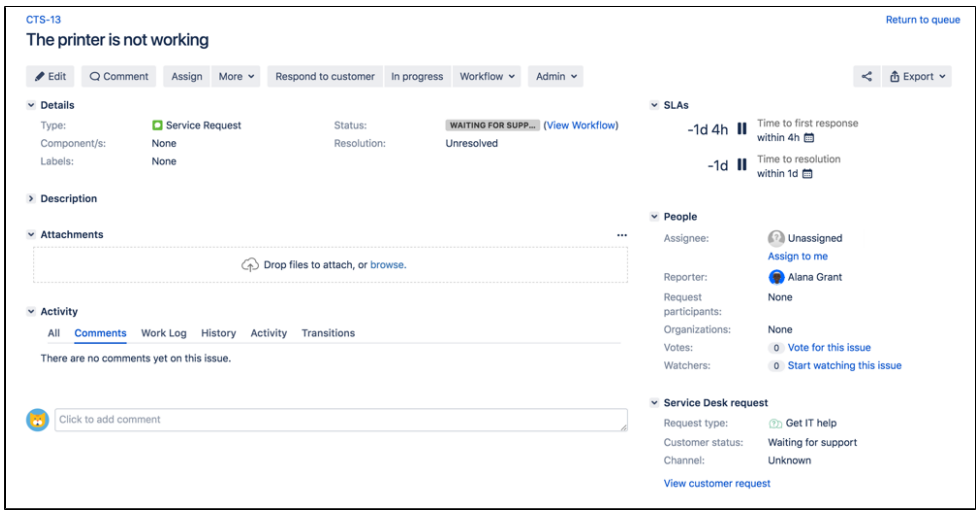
CTS-13
Return to queue

The printer is not working

Edit | Comment | Assign | More | Respond to customer | In progress | Workflow | Admin | Export

Details
Type: Service Request
Status: WAITING FOR SUPP... (View Workflow)
Component/s: None
Resolution: Unresolved
Labels: None

Description

Attachments
Drop files to attach, or browse.

Activity
All | Comments | Work Log | History | Activity | Transitions
There are no comments yet on this issue.

Click to add comment

SLAs
-1d 4h Time to first response within 4h
-1d Time to resolution within 1d

People
Assignee: Unassigned
Assign to me
Reporter: Alana Grant
Request participants: None
Organizations: None
Votes: 0 Vote for this issue
Watchers: 0 Start watching this issue

Service Desk request
Request type: Get IT help
Customer status: Waiting for support
Channel: Unknown
View customer request